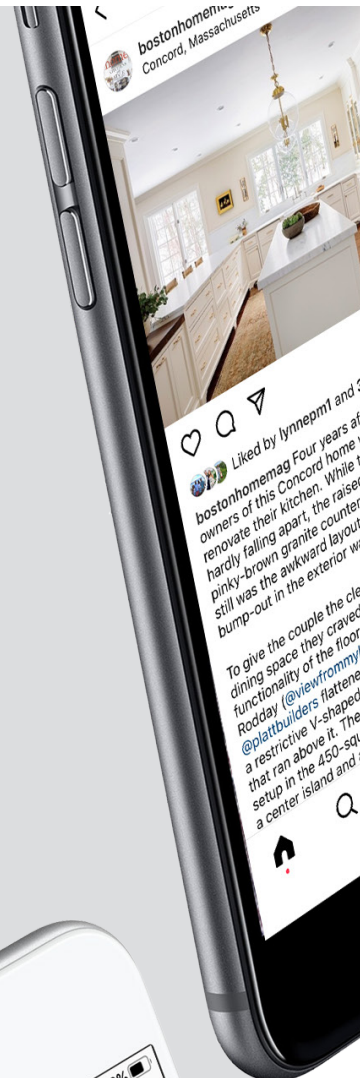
bostonhomemag
Concord, Massachusetts

Liked by lynnepm1 and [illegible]

bostonhomemag Four years af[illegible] owners of this Concord home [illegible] renovate their kitchen. While t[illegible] hardly falling apart, the raised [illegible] pinky-brown granite counter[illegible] still was the awkward layout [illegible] bump-out in the exterior w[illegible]

To give the couple the cle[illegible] dining space they craved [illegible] functionality of the floor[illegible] Rodday (@viewfrommy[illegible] @plattbuilders flattene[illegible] a restrictive V-shaped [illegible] that ran above it. The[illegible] setup in the 450-squ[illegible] a center island and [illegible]